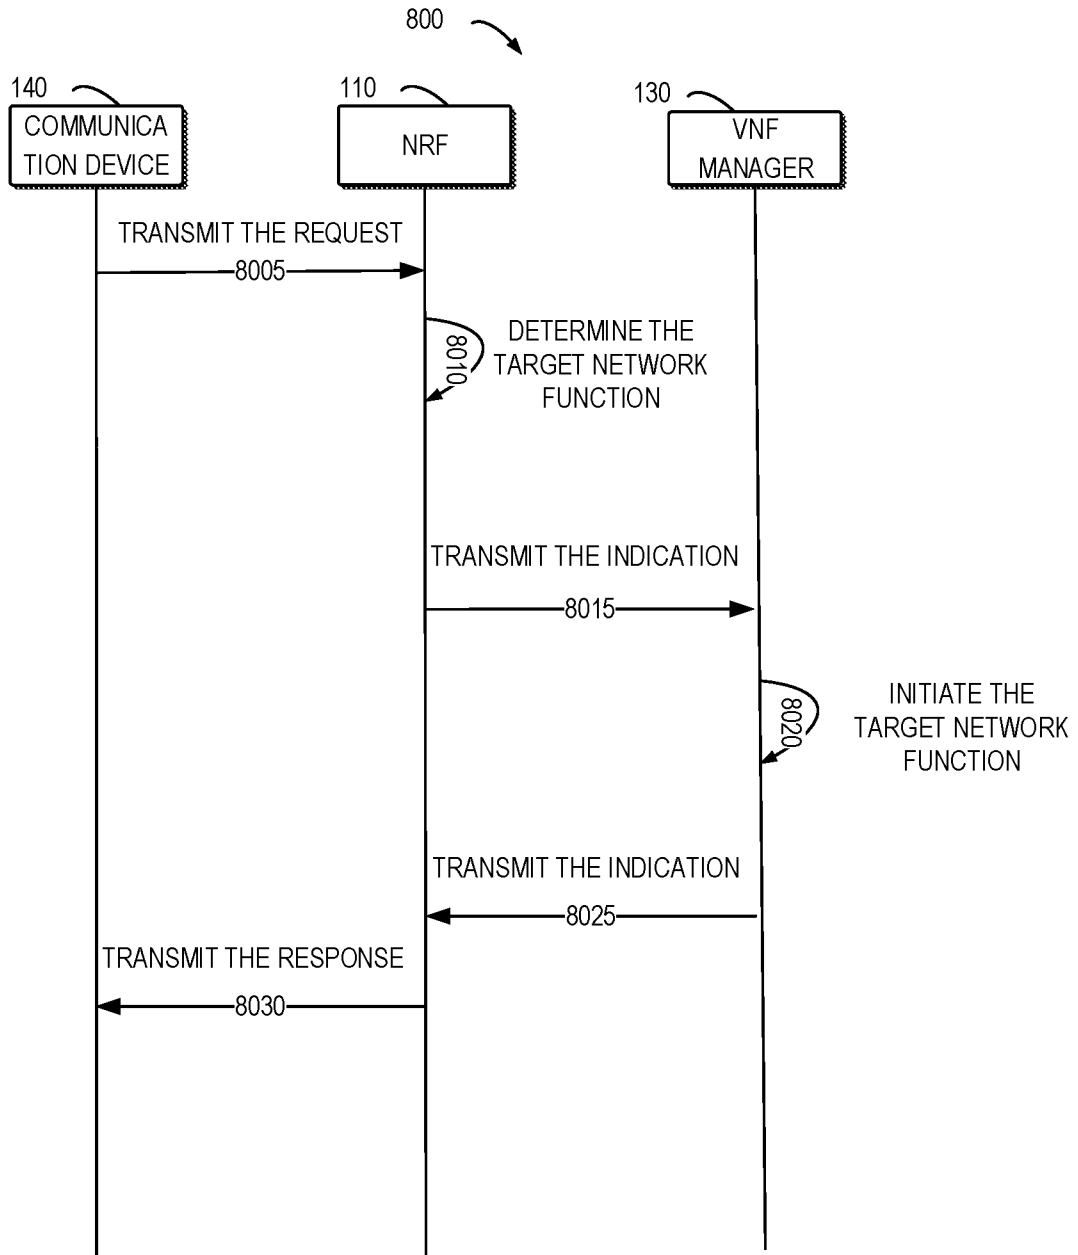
800

140

COMMUNICA TION DEVICE

110

NRF

130

VNF MANAGER

TRANSMIT THE REQUEST

8005

8010

DETERMINE THE TARGET NETWORK FUNCTION

TRANSMIT THE INDICATION

8015

8020

INITIATE THE TARGET NETWORK FUNCTION

TRANSMIT THE INDICATION

8025

TRANSMIT THE RESPONSE

8030